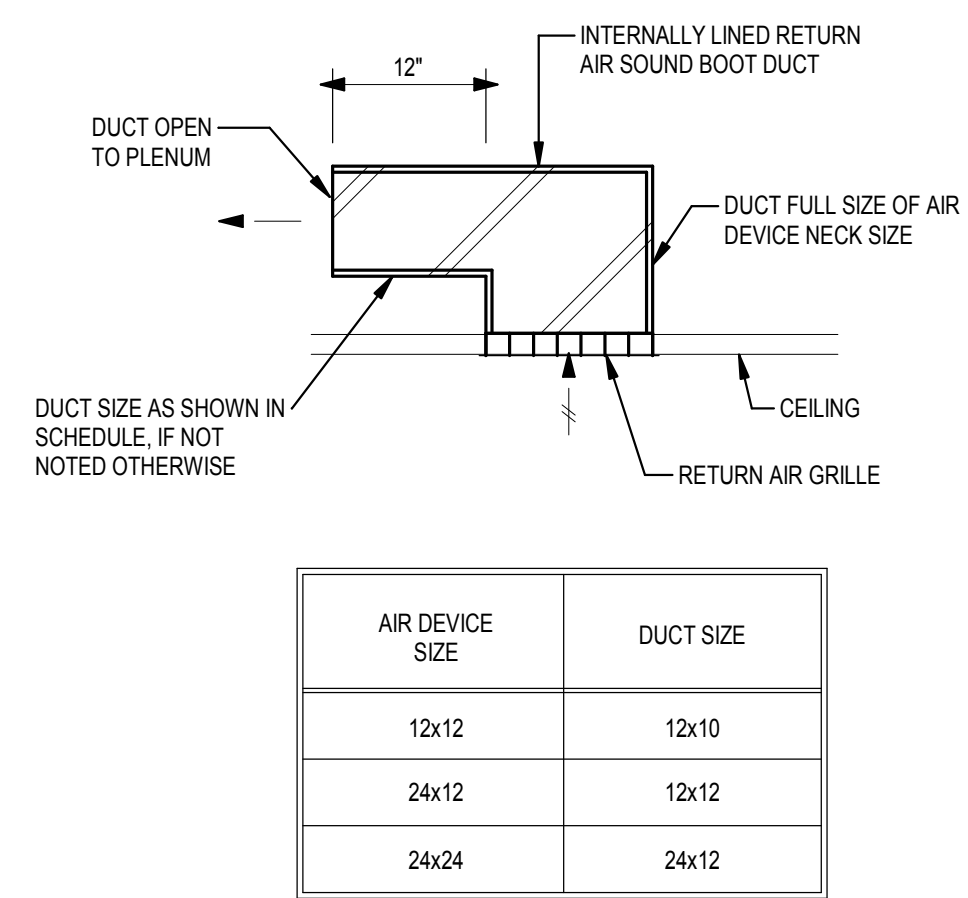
INTERNALLY LINED RETURN AIR SOUND BOOT DUCT

12"

DUCT OPEN TO PLENUM

DUCT FULL SIZE OF AIR DEVICE NECK SIZE

DUCT SIZE AS SHOWN IN SCHEDULE, IF NOT NOTED OTHERWISE

CEILING

RETURN AIR GRILLE

| AIR DEVICE SIZE | DUCT SIZE |
|---|---|
| 12x12 | 12x10 |
| 24x12 | 12x12 |
| 24x24 | 24x12 |